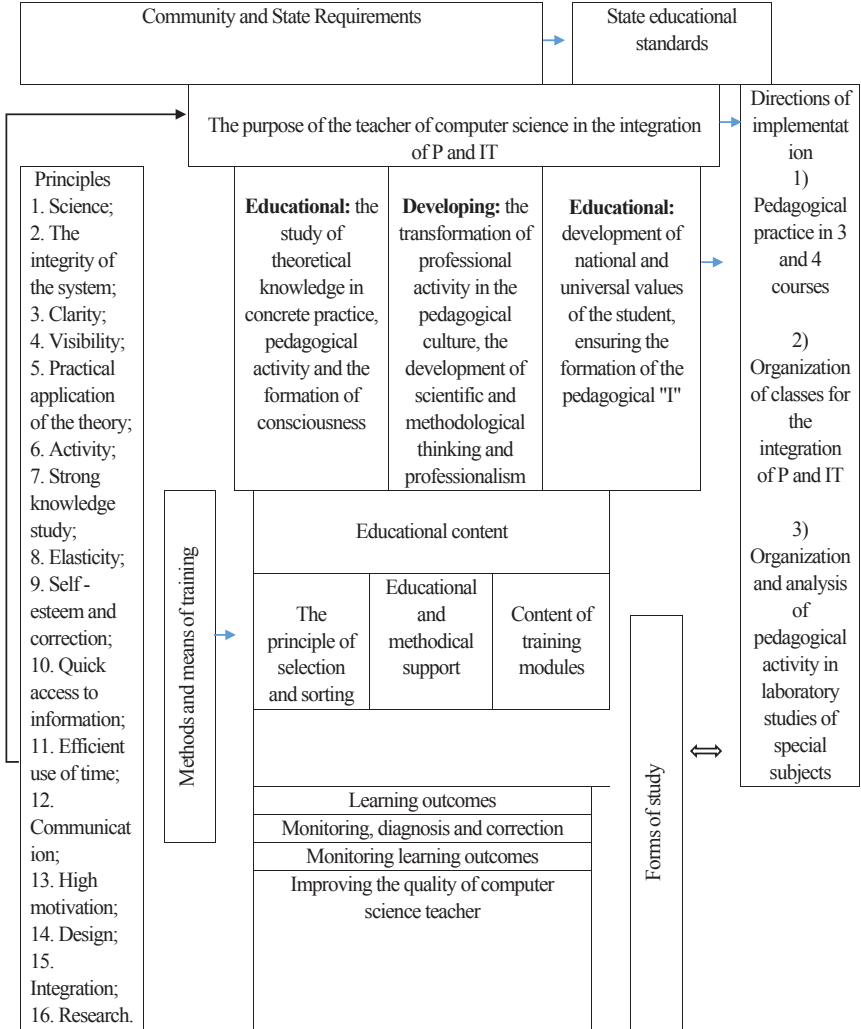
Community and State Requirements

State educational standards

The purpose of the teacher of computer science in the integration of P and IT

Directions of implementation
1) Pedagogical practice in 3 and 4 courses
2) Organization of classes for the integration of P and IT
3) Organization and analysis of pedagogical activity in laboratory studies of special subjects

Principles
1. Science;
2. The integrity of the system;
3. Clarity;
4. Visibility;
5. Practical application of the theory;
6. Activity;
7. Strong knowledge study;
8. Elasticity;
9. Self - esteem and correction;
10. Quick access to information;
11. Efficient use of time;
12. Communication;
13. High motivation;
14. Design;
15. Integration;
16. Research.

**Educational:** the study of theoretical knowledge in concrete practice, pedagogical activity and the formation of consciousness

**Developing:** the transformation of professional activity in the pedagogical culture, the development of scientific and methodological thinking and professionalism

**Educational:** development of national and universal values of the student, ensuring the formation of the pedagogical "I"

Methods and means of training

Educational content

The principle of selection and sorting

Educational and methodical support

Content of training modules

Forms of study

$\Leftrightarrow$

Learning outcomes
Monitoring, diagnosis and correction
Monitoring learning outcomes
Improving the quality of computer science teacher